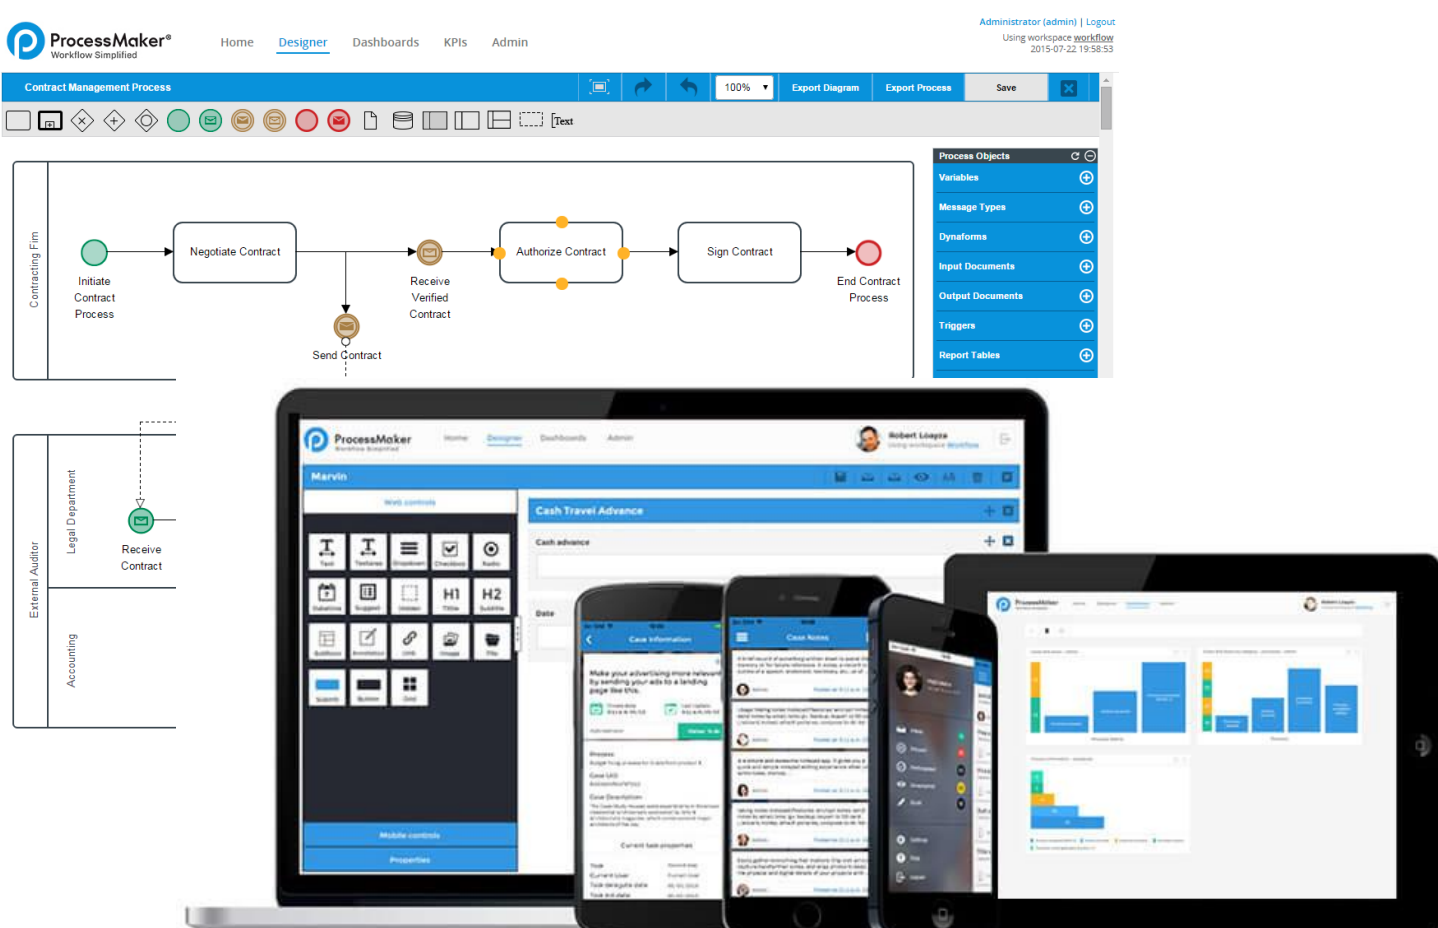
ProcessMaker®
Workflow Simplified

Home Designer Dashboards KPIs Admin

Administrator (admin) | Logout
Using workspace workflow
2015-07-22 19:58:53

Contract Management Process

100%

Export Diagram Export Process Save

Text

Process Objects

Variables

Message Types

Dynaforms

Input Documents

Output Documents

Triggers

Report Tables

Contracting Firm

Initiate Contract Process

Negotiate Contract

Receive Verified Contract

Authorize Contract

Sign Contract

End Contract Process

Send Contract

External Auditor

Legal Department

Accounting

Receive Contract

ProcessMaker

Robert Loayza

Marvin

Web controls

Cash Travel Advance

Cash advance

Date

Text Textarea Dropdown Checkbox Radio

H1 H2

Title Subtitle

Mobile controls

Properties

Case Information

Case Notes